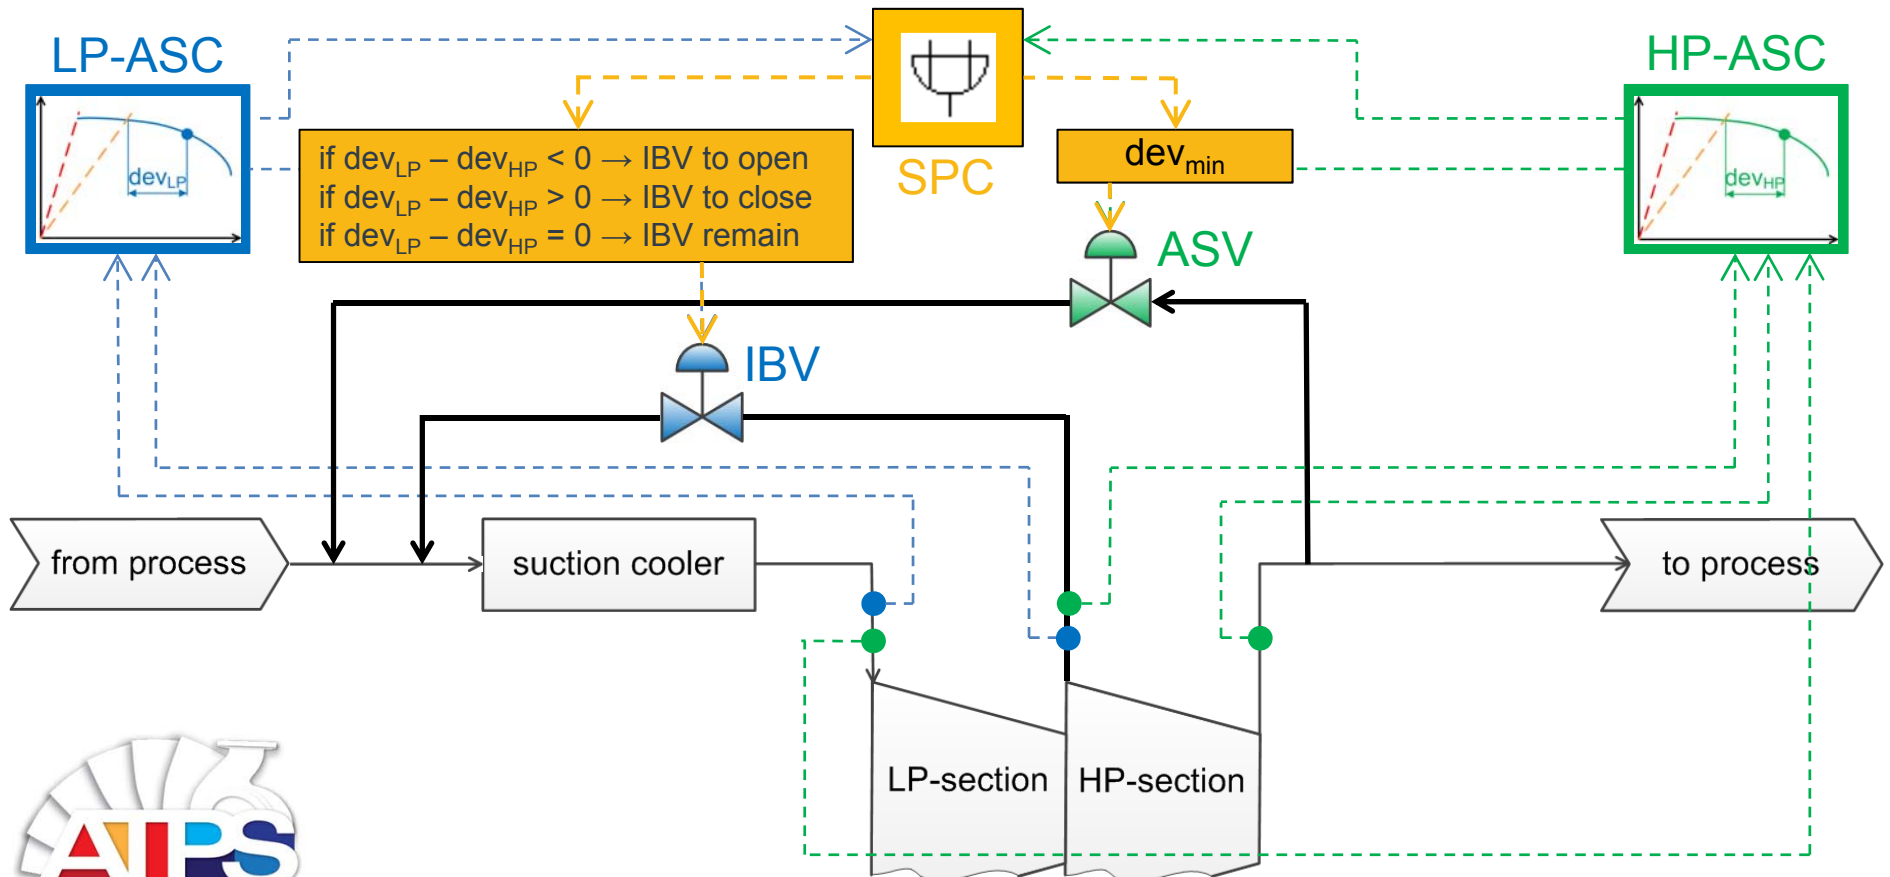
LP-ASC

$dev_{LP}$

SPC

HP-ASC

$dev_{HP}$

if $dev_{LP} - dev_{HP} < 0 \rightarrow$ IBV to open
if $dev_{LP} - dev_{HP} > 0 \rightarrow$ IBV to close
if $dev_{LP} - dev_{HP} = 0 \rightarrow$ IBV remain

$dev_{min}$

ASV

IBV

from process

suction cooler

to process

LP-section

HP-section

AIPS